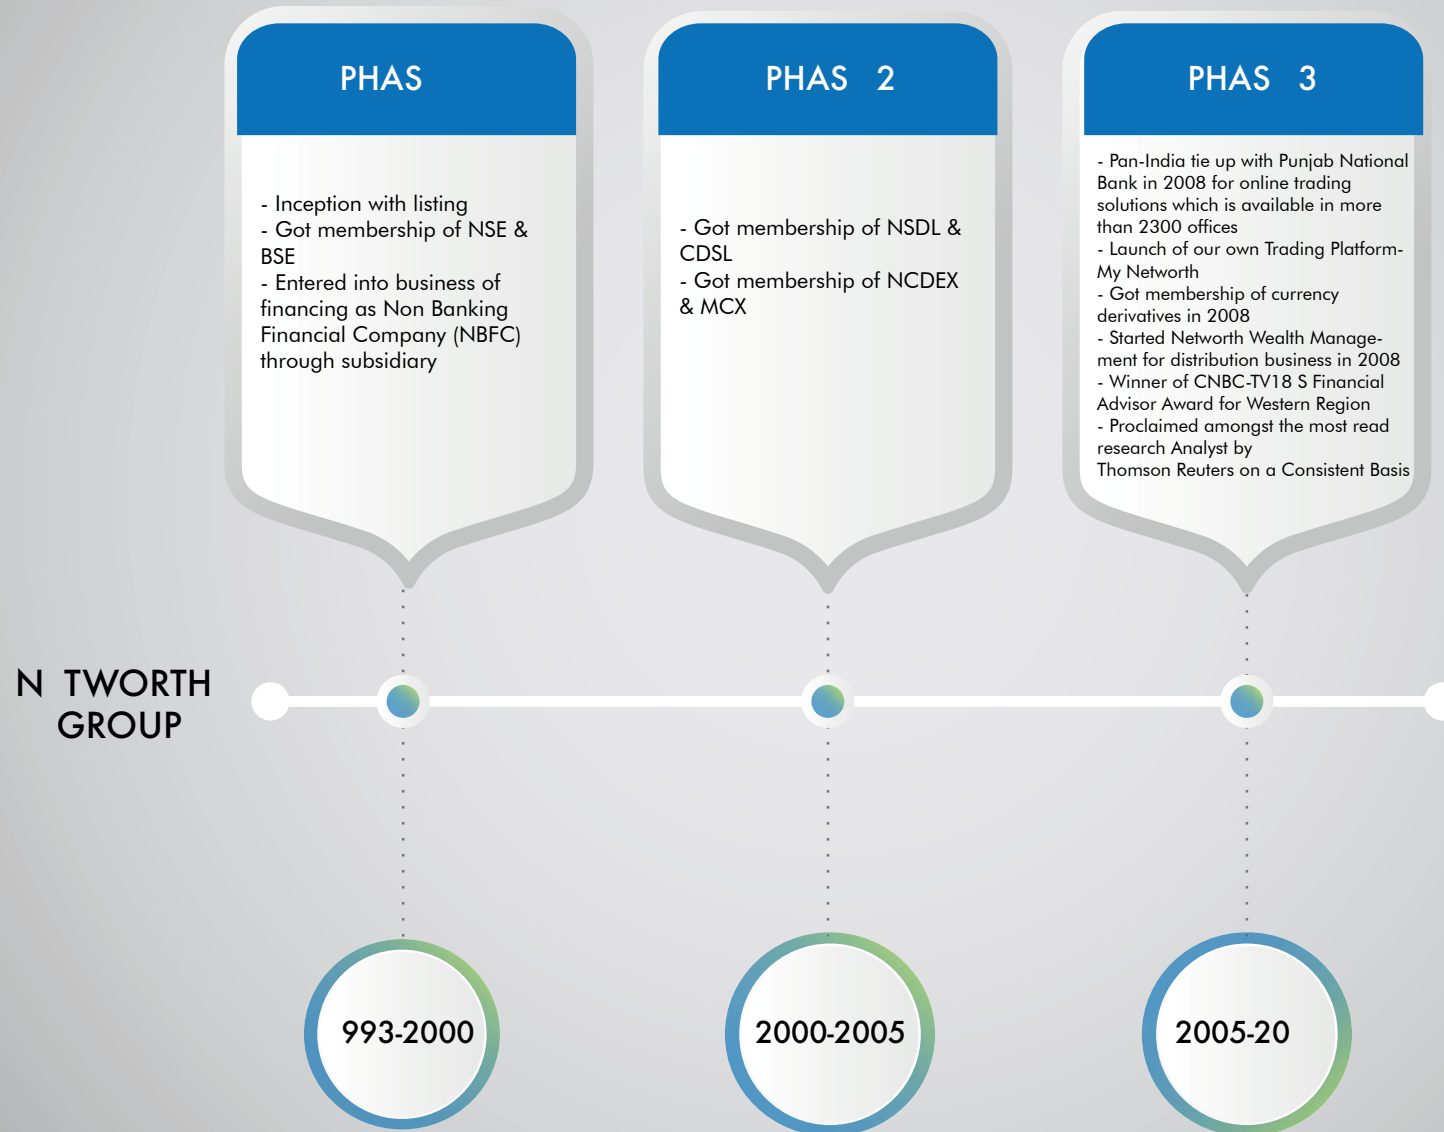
PHAS

- Inception with listing
- Got membership of NSE & BSE
- Entered into business of financing as Non Banking Financial Company (NBFC) through subsidiary

PHAS 2

- Got membership of NSDL & CDSL
- Got membership of NCDEX & MCX

PHAS 3

- Pan-India tie up with Punjab National Bank in 2008 for online trading solutions which is available in more than 2300 offices
- Launch of our own Trading Platform- My Networth
- Got membership of currency derivatives in 2008
- Started Networth Wealth Management for distribution business in 2008
- Winner of CNBC-TV18 S Financial Advisor Award for Western Region
- Proclaimed amongst the most read research Analyst by Thomson Reuters on a Consistent Basis

N TWORTH GROUP

993-2000

2000-2005

2005-20